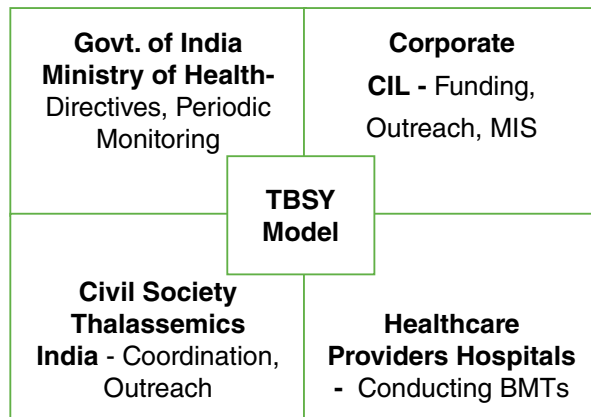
Govt. of India Ministry of Health- Directives, Periodic Monitoring

Corporate CIL - Funding, Outreach, MIS

TBSY Model

Civil Society Thalassemics India - Coordination, Outreach

Healthcare Providers Hospitals - Conducting BMTs